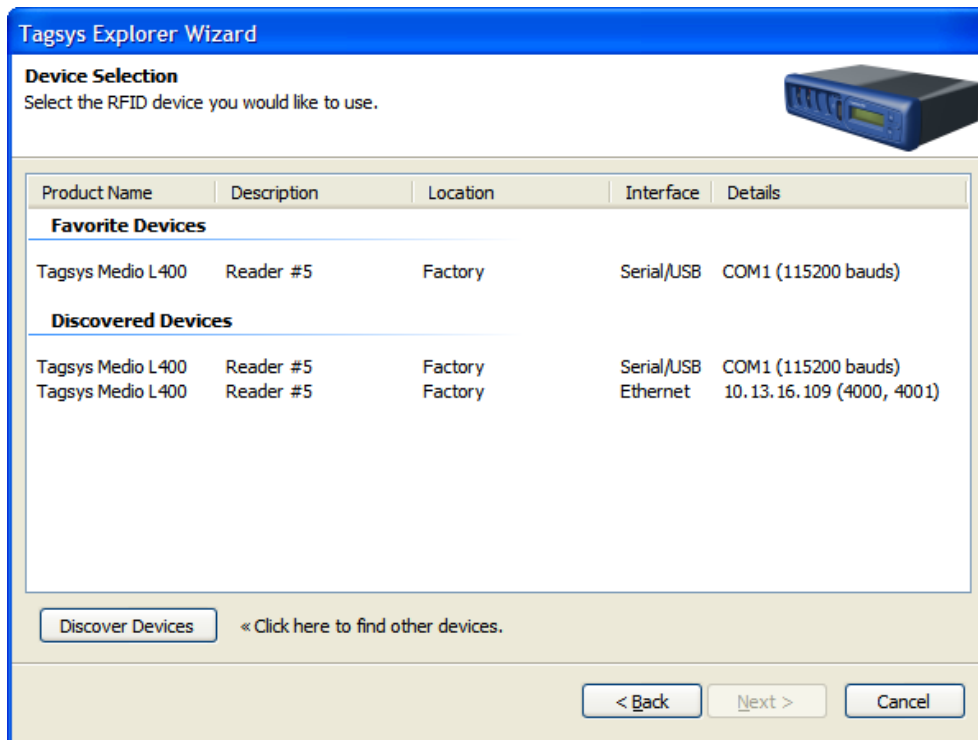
Tagsys Explorer Wizard

Device Selection
Select the RFID device you would like to use.

| Product Name | Description | Location | Interface | Details |
|---|---|---|---|---|
| **Favorite Devices** | | | | |
| Tagsys Medio L400 | Reader #5 | Factory | Serial/USB | COM1 (115200 bauds) |
| **Discovered Devices** | | | | |
| Tagsys Medio L400 | Reader #5 | Factory | Serial/USB | COM1 (115200 bauds) |
| Tagsys Medio L400 | Reader #5 | Factory | Ethernet | 10.13.16.109 (4000, 4001) |

Discover Devices « Click here to find other devices.

< Back Next > Cancel